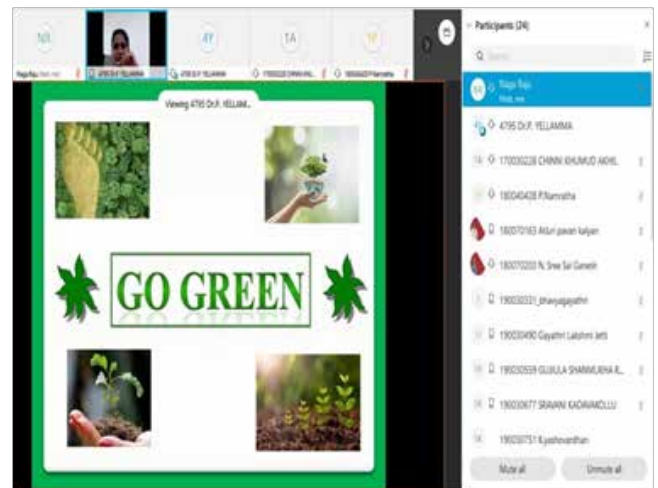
NR

AY

TA

YP

Naga Raju (Host, me)

4795 Dr.P. YELLAMMA

170030228 CHINNI KHUMUD AKHIL

180040428 P.Namratha

Viewing 4795 Dr.P. YELLAMM...

GO GREEN

Participants (24)

Search

Naga Raju
Host, me

4795 Dr.P. YELLAMMA

170030228 CHINNI KHUMUD AKHIL

180040428 P.Namratha

180070163 Atluri pawan kalyan

180070203 N. Sree Sai Ganesh

190030331_bhavyagayathri

190030490 Gayathri Lakshmi Jetti

190030559 GUJULA SHARMILASHA R...

190030677 SRAVANI KADAVAKOLLU

190030751 K.yashovardhan

Mute all

Unmute all